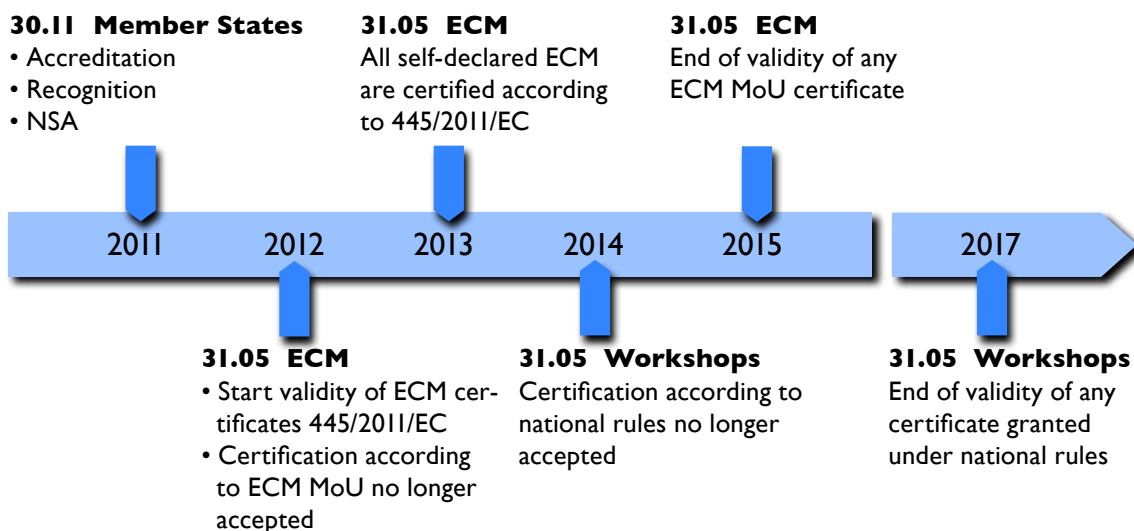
**30.11 Member States**
• Accreditation
• Recognition
• NSA

**31.05 ECM**
All self-declared ECM are certified according to 445/2011/EC

**31.05 ECM**
End of validity of any ECM MoU certificate

2011 2012 2013 2014 2015 2017

**31.05 ECM**
• Start validity of ECM certificates 445/2011/EC
• Certification according to ECM MoU no longer accepted

**31.05 Workshops**
Certification according to national rules no longer accepted

**31.05 Workshops**
End of validity of any certificate granted under national rules